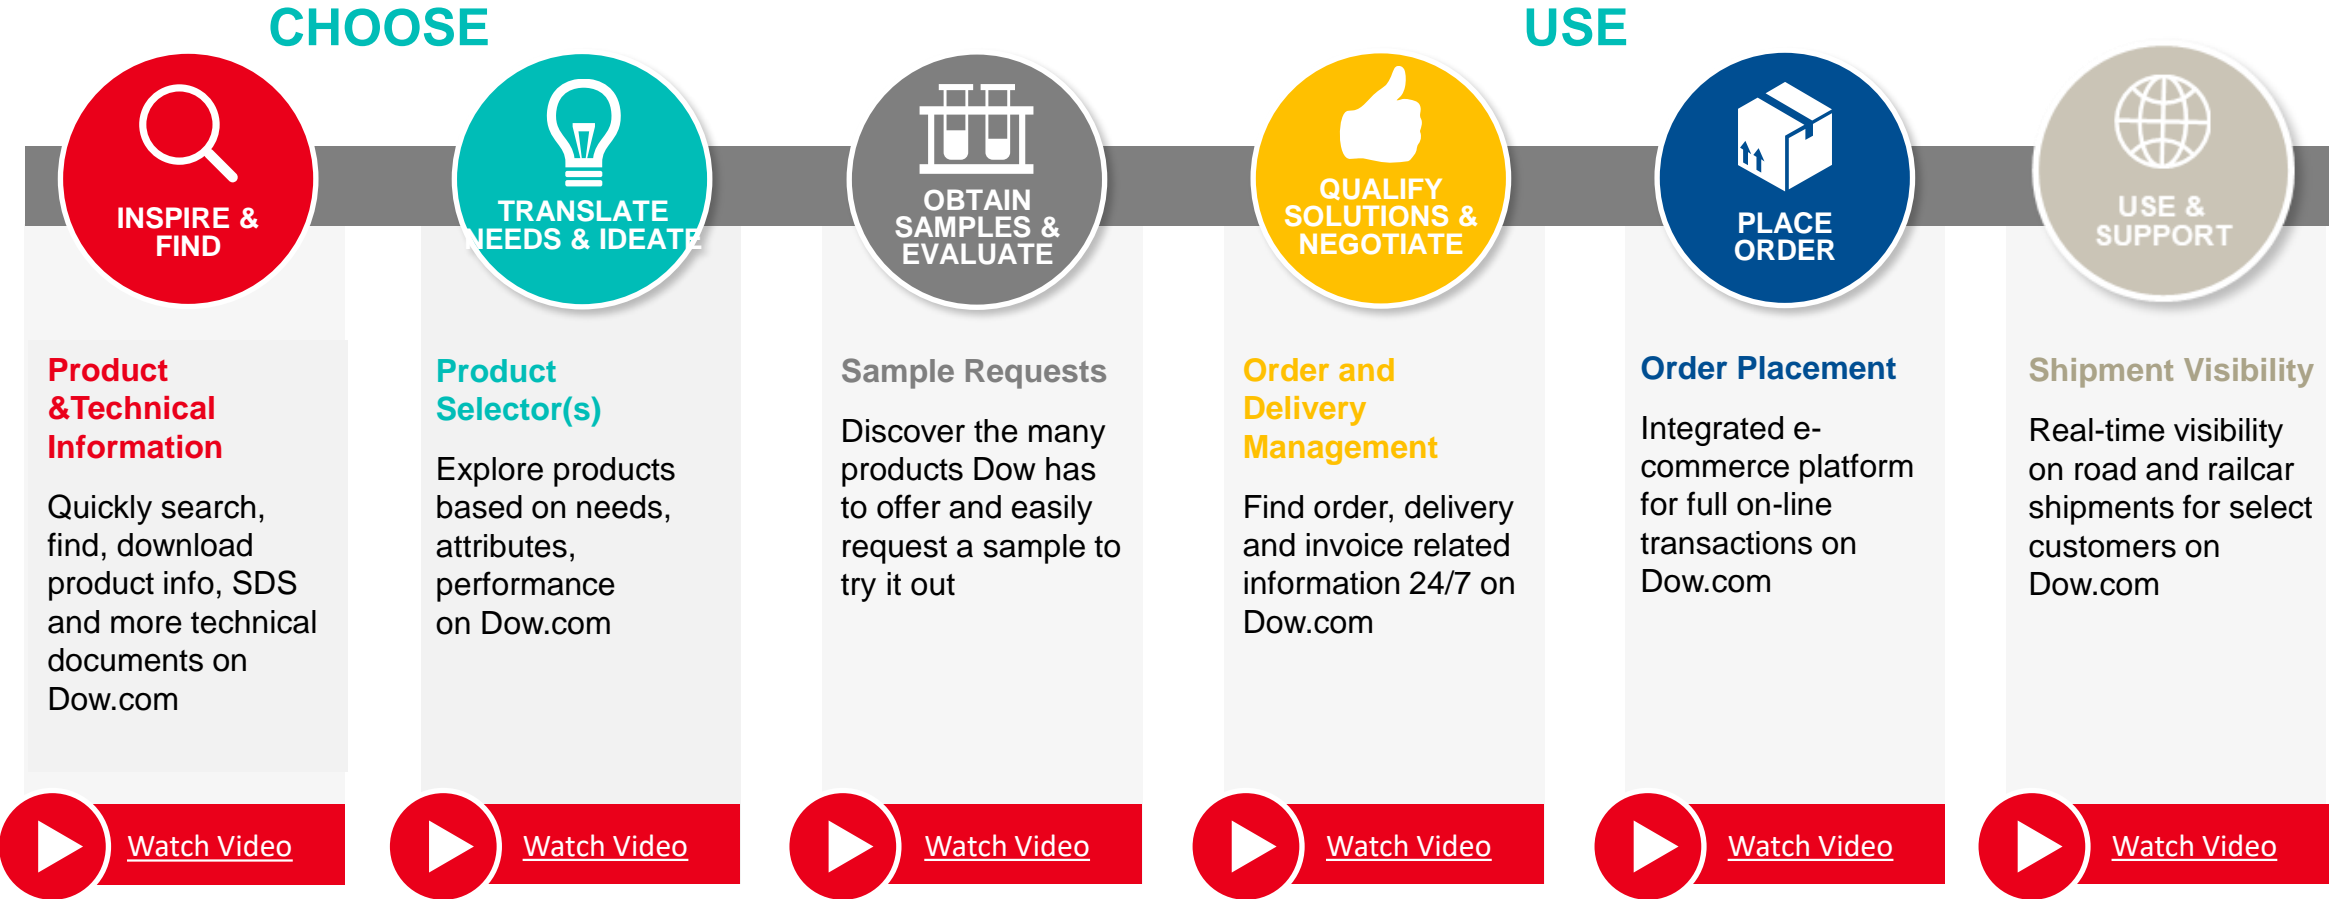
CHOOSE

USE

INSPIRE & FIND

TRANSLATE NEEDS & IDEATE

OBTAIN SAMPLES & EVALUATE

QUALIFY SOLUTIONS & NEGOTIATE

PLACE ORDER

USE & SUPPORT

Product &Technical Information

Quickly search, find, download product info, SDS and more technical documents on Dow.com

Product Selector(s)

Explore products based on needs, attributes, performance on Dow.com

Sample Requests

Discover the many products Dow has to offer and easily request a sample to try it out

Order and Delivery Management

Find order, delivery and invoice related information 24/7 on Dow.com

Order Placement

Integrated e-commerce platform for full on-line transactions on Dow.com

Shipment Visibility

Real-time visibility on road and railcar shipments for select customers on Dow.com

Watch Video

Watch Video

Watch Video

Watch Video

Watch Video

Watch Video